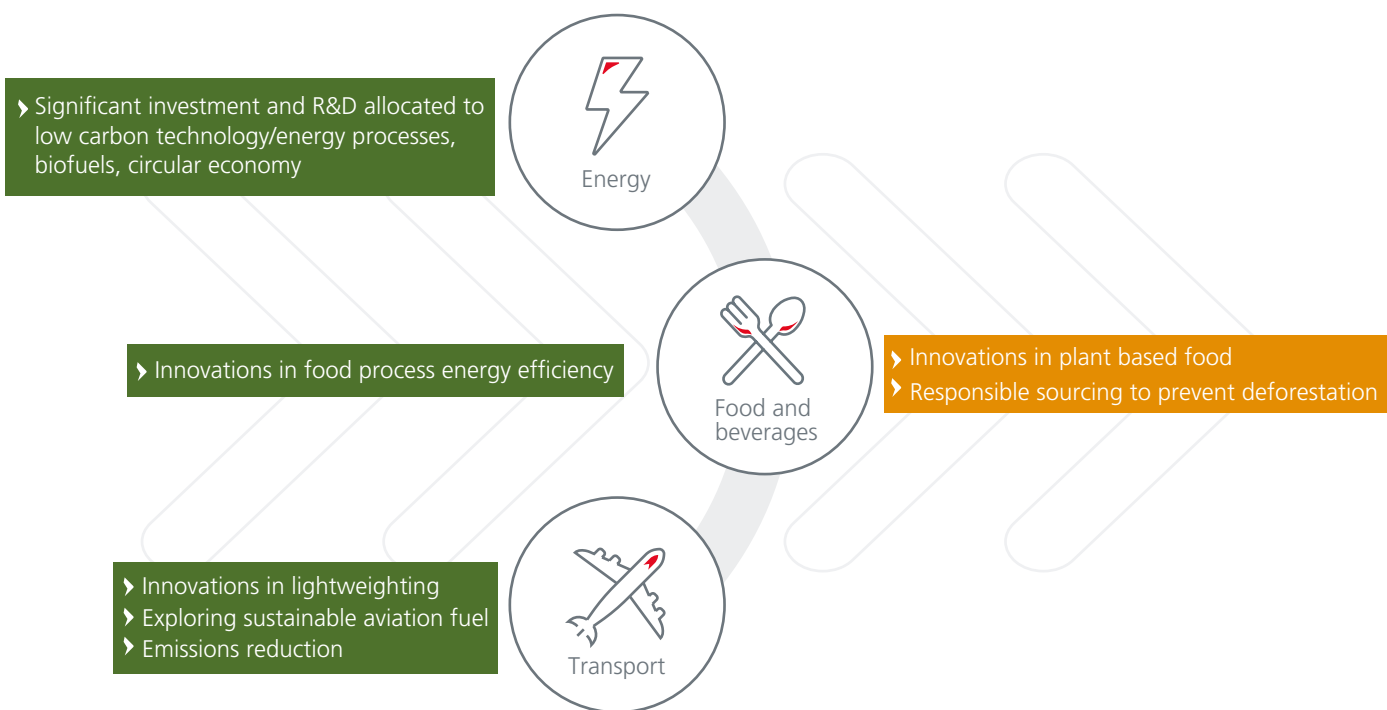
Significant investment and R&D allocated to low carbon technology/energy processes, biofuels, circular economy

Energy

Innovations in food process energy efficiency

Food and beverages

Innovations in plant based food
Responsible sourcing to prevent deforestation

Innovations in lightweighting
Exploring sustainable aviation fuel
Emissions reduction

Transport